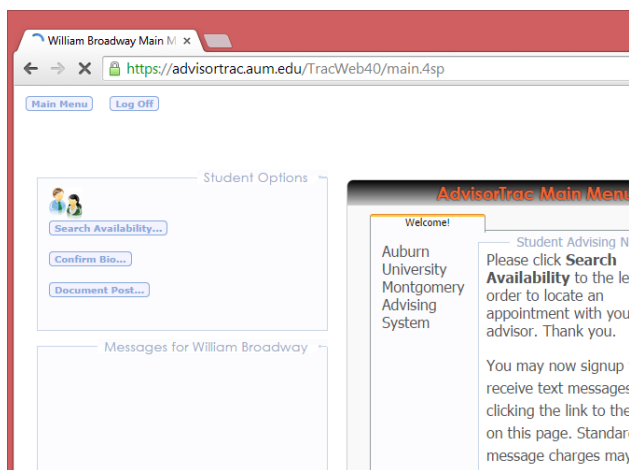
William Broadway Main M ×

https://advisortrac.aum.edu/TracWeb40/main.4sp

Main Menu Log Off

Student Options

Search Availability...

Confirm Bio...

Document Post...

Messages for William Broadway

AdvisorTrac Main Menu

Welcome!

Auburn University Montgomery Advising System

Student Advising N

Please click **Search Availability** to the le order to locate an appointment with you advisor. Thank you.

You may now signup receive text messages clicking the link to the on this page. Standar message charges may